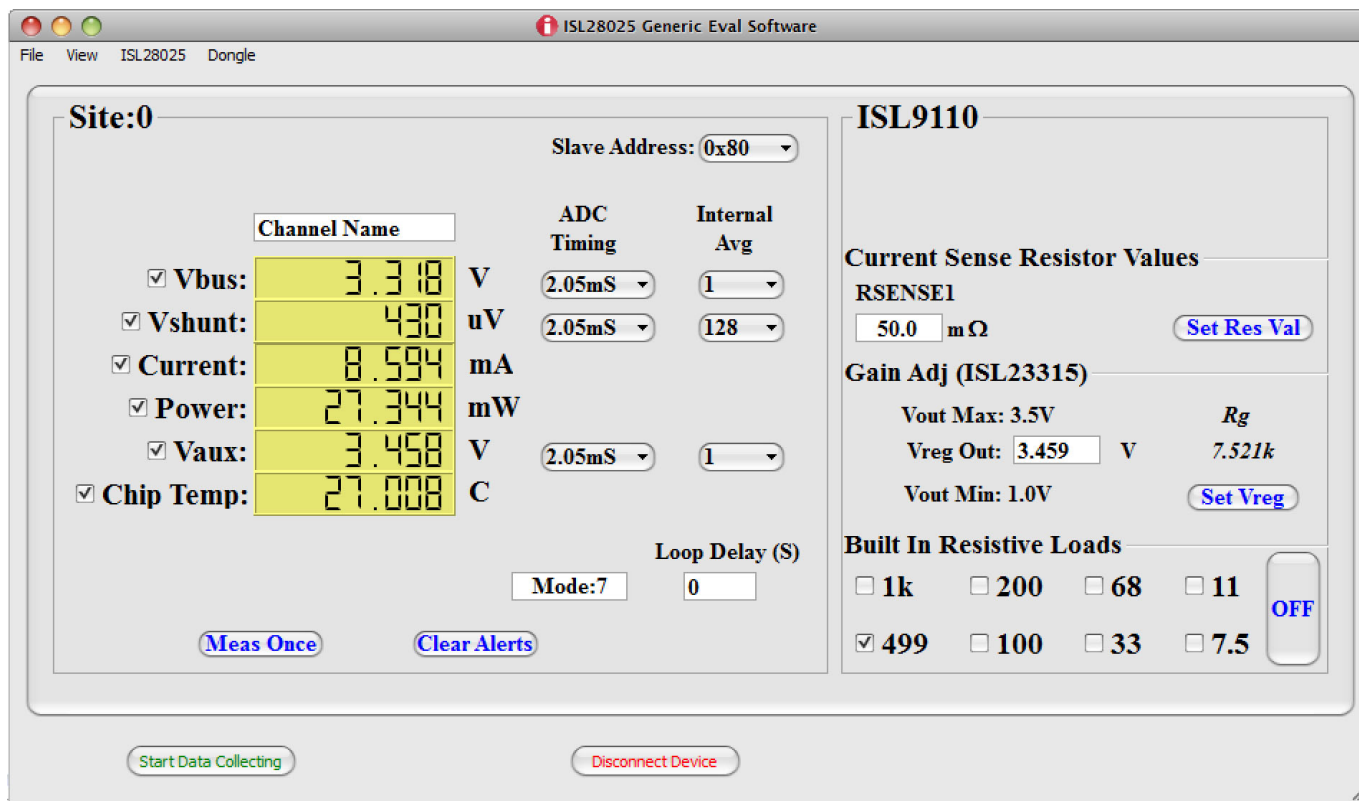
ISL28025 Generic Eval Software

File View ISL28025 Dongle

Site:0

Slave Address: 0x80

Channel Name

ADC Timing

Internal Avg

Vbus: 3.318 V 2.05mS 1

Vshunt: 430 uV 2.05mS 128

Current: 8.594 mA

Power: 27.344 mW

Vaux: 3.458 V 2.05mS 1

Chip Temp: 27.008 C

Loop Delay (S)

Mode:7 0

Meas Once Clear Alerts

ISL9110

Current Sense Resistor Values

RSENSE1

50.0 m$\Omega$ Set Res Val

Gain Adj (ISL23315)

Vout Max: 3.5V Rg

Vreg Out: 3.459 V 7.521k

Vout Min: 1.0V Set Vreg

Built In Resistive Loads

1k 200 68 11 OFF

499 100 33 7.5

Start Data Collecting

Disconnect Device